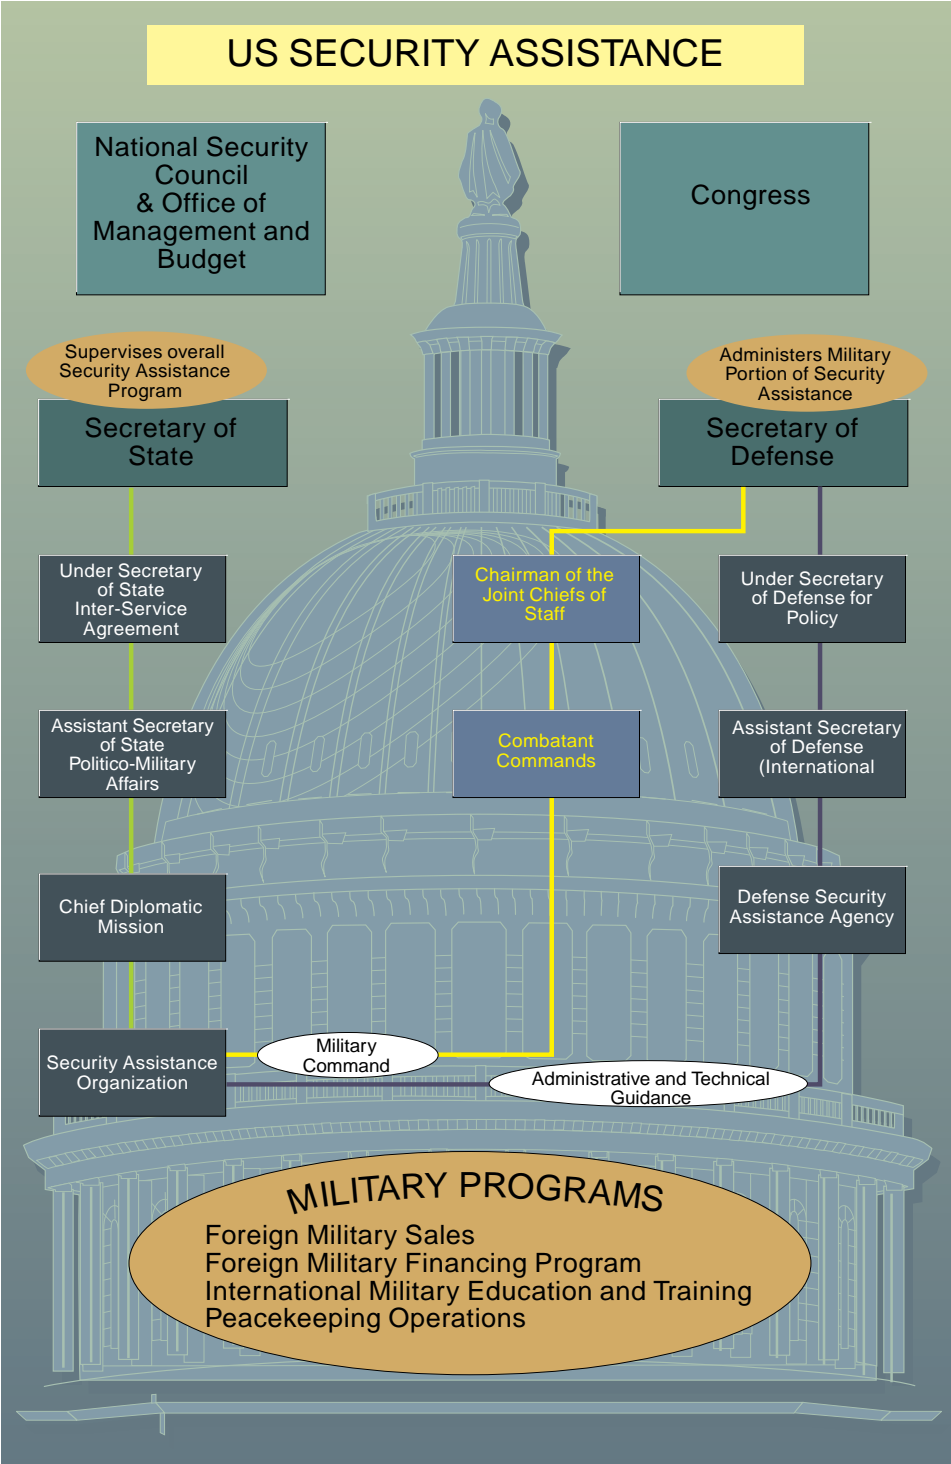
US SECURITY ASSISTANCE

National Security Council & Office of Management and Budget

Congress

Supervises overall Security Assistance Program

Secretary of State

Administers Military Portion of Security Assistance

Secretary of Defense

Under Secretary of State Inter-Service Agreement

Chairman of the Joint Chiefs of Staff

Under Secretary of Defense for Policy

Assistant Secretary of State Politico-Military Affairs

Combatant Commands

Assistant Secretary of Defense (International

Chief Diplomatic Mission

Defense Security Assistance Agency

Security Assistance Organization

Military Command

Administrative and Technical Guidance

MILITARY PROGRAMS

Foreign Military Sales
Foreign Military Financing Program
International Military Education and Training
Peacekeeping Operations